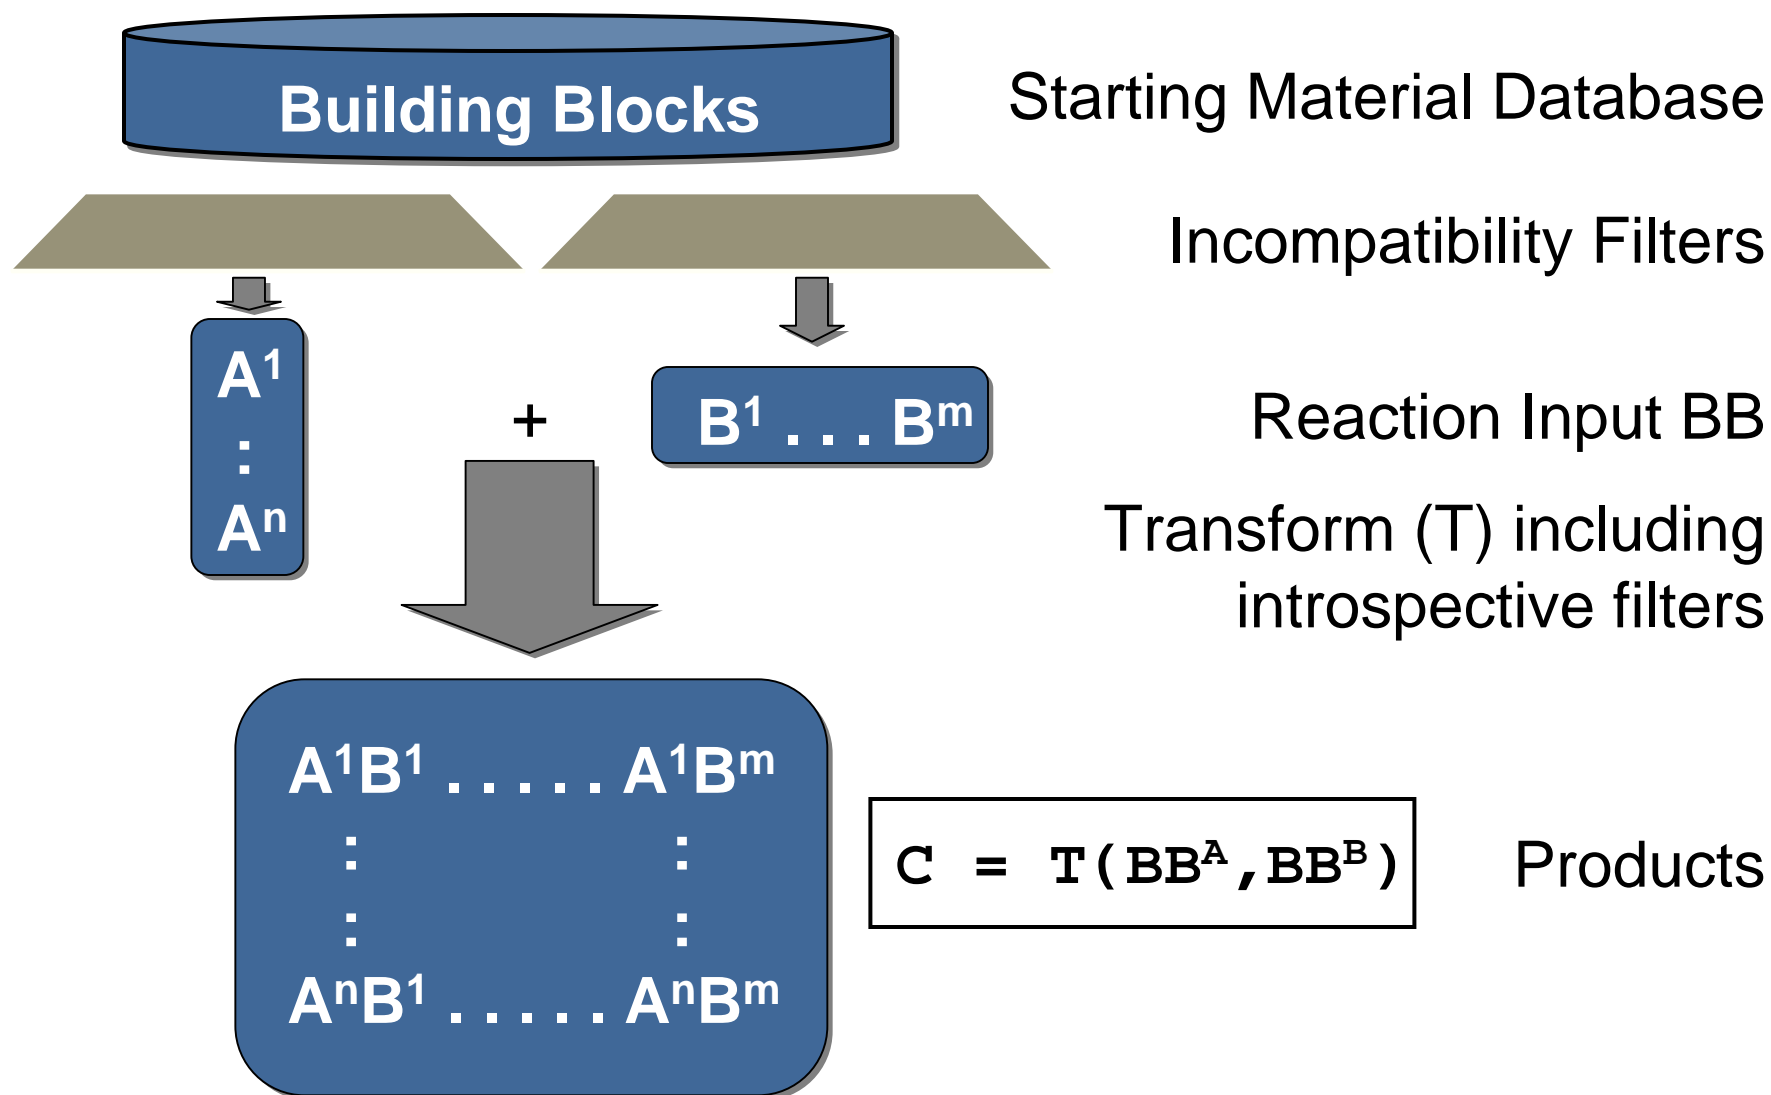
Building Blocks

Starting Material Database

Incompatibility Filters

$A^1$
:
$A^n$

+

$B^1 ... B^m$

Reaction Input BB

Transform (T) including introspective filters

$A^1B^1 ..... A^1B^m$
: :
: :
$A^nB^1 ..... A^nB^m$

$C = T(BB^A, BB^B)$

Products